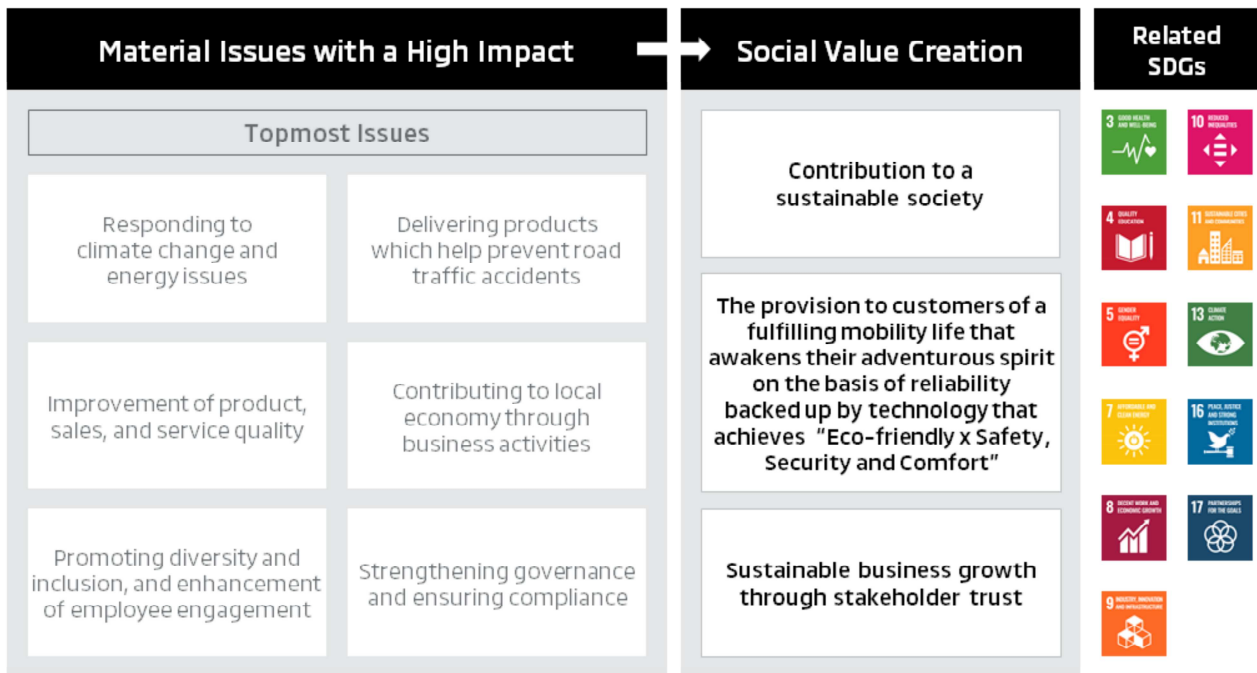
Material Issues with a High Impact

Social Value Creation

Related SDGs

Topmost Issues

Responding to climate change and energy issues

Delivering products which help prevent road traffic accidents

Improvement of product, sales, and service quality

Contributing to local economy through business activities

Promoting diversity and inclusion, and enhancement of employee engagement

Strengthening governance and ensuring compliance

Contribution to a sustainable society

The provision to customers of a fulfilling mobility life that awakens their adventurous spirit on the basis of reliability backed up by technology that achieves "Eco-friendly x Safety, Security and Comfort"

Sustainable business growth through stakeholder trust

3 GOOD HEALTH AND WELL-BEING

10 REDUCED INEQUALITIES

4 QUALITY EDUCATION

11 SUSTAINABLE CITIES AND COMMUNITIES

5 GENDER EQUALITY

13 CLIMATE ACTION

7 AFFORDABLE AND CLEAN ENERGY

16 PEACE, JUSTICE AND STRONG INSTITUTIONS

8 DECENT WORK AND ECONOMIC GROWTH

17 PARTNERSHIPS FOR THE GOALS

9 INDUSTRY, INNOVATION AND INFRASTRUCTURE